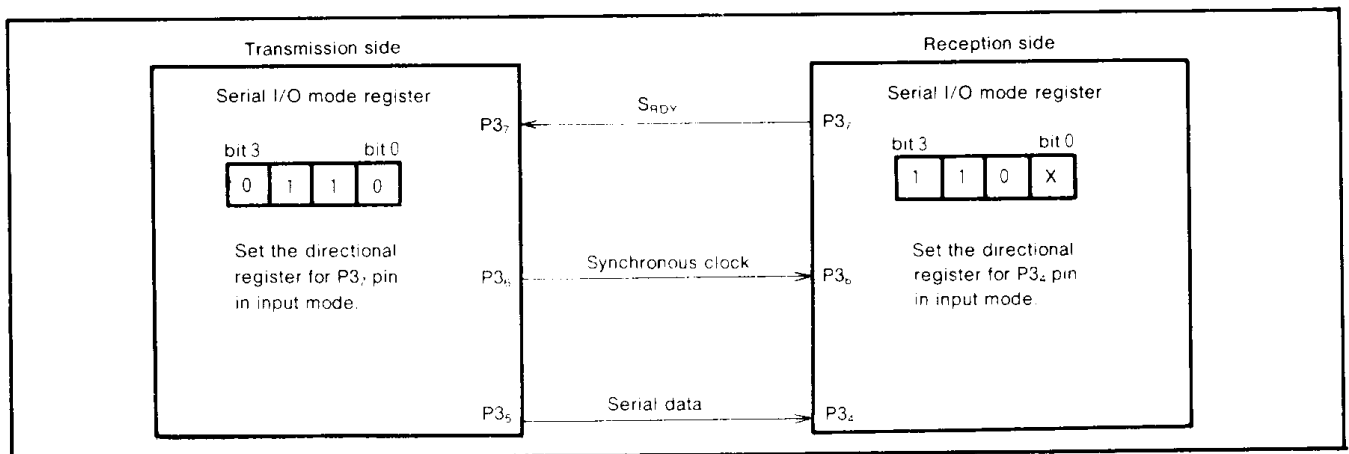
Transmission side

Serial I/O mode register

bit 3 bit 0

| 0 | 1 | 1 | 0 |
|---|---|---|---|

Set the directional register for $P3_7$ pin in input mode.

$P3_7$

$P3_6$

$P3_5$

$S_{RDY}$

Synchronous clock

Serial data

Reception side

$P3_7$

$P3_6$

$P3_4$

Serial I/O mode register

bit 3 bit 0

| 1 | 1 | 0 | X |
|---|---|---|---|

Set the directional register for $P3_4$ pin in input mode.